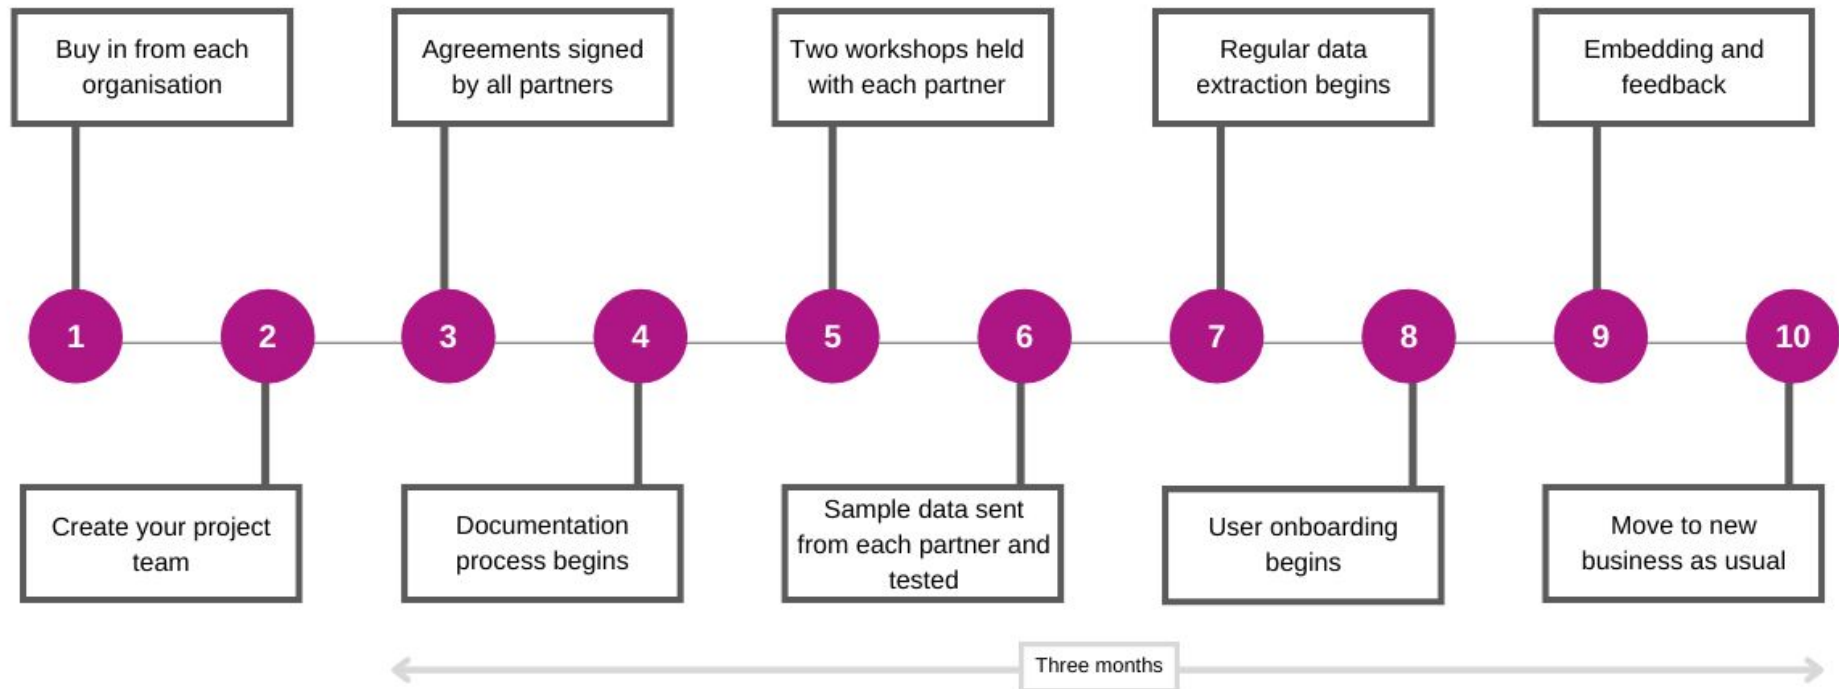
1
Buy in from each organisation

2
Create your project team

3
Agreements signed by all partners

4
Documentation process begins

5
Two workshops held with each partner

6
Sample data sent from each partner and tested

7
Regular data extraction begins

8
User onboarding begins

9
Embedding and feedback

10
Move to new business as usual

Three months